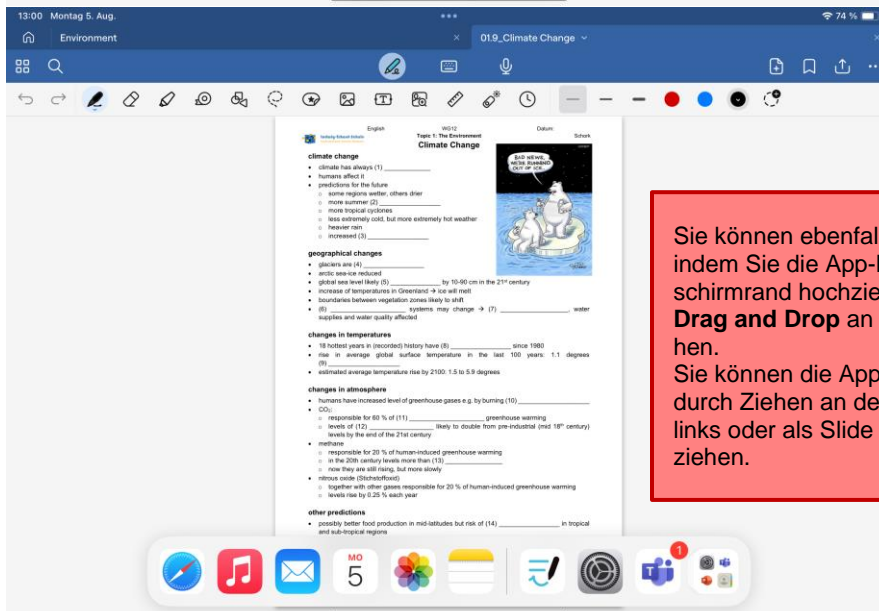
13:00 Montag 5. Aug.

74 %

Environment

01.9_Climate Change

English WG12 Datum:

Topic 1: The Environment Schork

Climate Change

BAD NEWS, WE'RE RUNNING OUT OF ICE

climate change
- climate has always (1) ____________
- humans affect it
- predictions for the future
 - some regions wetter, others drier
 - more summer (2) ____________
 - more tropical cyclones
 - less extremely cold, but more extremely hot weather
 - heavier rain
 - increased (3) ____________

geographical changes
- glaciers are (4) ____________
- arctic sea-ice reduced
- global sea level likely (5) ____________ by 10-90 cm in the 21st century
- increase of temperatures in Greenland → ice will melt
- boundaries between vegetation zones likely to shift
- (6) ____________ systems may change → (7) ____________, water supplies and water quality affected

changes in temperatures
- 18 hottest years in (recorded) history have (8) ____________ since 1980
- rise in average global surface temperature in the last 100 years: 1.1 degrees (9) ____________
- estimated average temperature rise by 2100: 1.5 to 5.9 degrees

changes in atmosphere
- humans have increased level of greenhouse gases e.g. by burning (10) ____________
- $CO_2$
 - responsible for 60 % of (11) ____________ greenhouse warming
 - levels of (12) ____________ likely to double from pre-industrial (mid 18th century) levels by the end of the 21st century
- methane
 - responsible for 20 % of human-induced greenhouse warming
 - in the 20th century levels more than (13) ____________
 - now they are still rising, but more slowly
- nitrous oxide (Stickstoffoxid)
 - together with other gases responsible for 20 % of human-induced greenhouse warming
 - levels rise by 0.25 % each year

other predictions
- possibly better food production in mid-latitudes but risk of (14) ____________ in tropical and sub-tropical regions

Sie können ebenfal
indem Sie die App-
schirmrand hochzie
Drag and Drop an
hen.
Sie können die App
durch Ziehen an de
links oder als Slide
ziehen.

MO
5
1